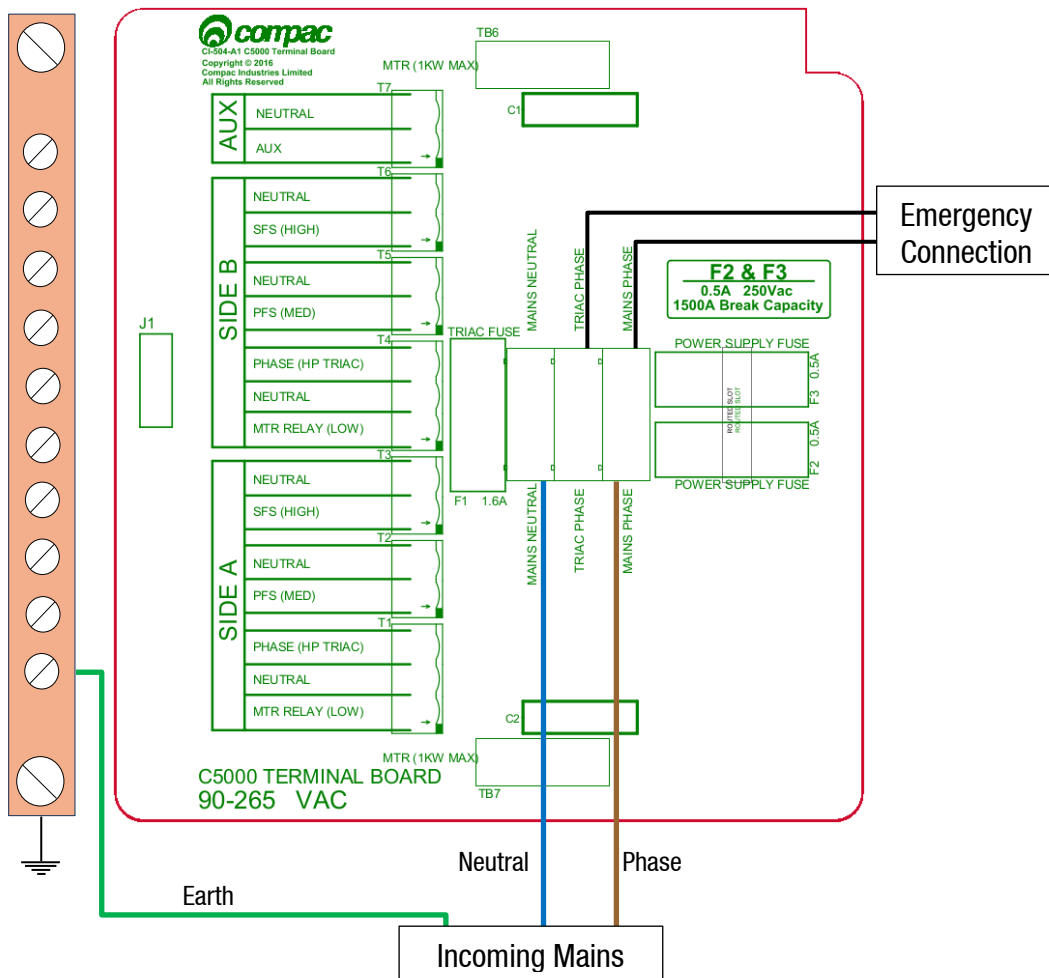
compac
CI-504-A1 C5000 Terminal Board
Copyright © 2016
Compac Industries Limited
All Rights Reserved

TB6
MTR (1KW MAX)
C1

T7
AUX
NEUTRAL
AUX

T6
SIDE B
NEUTRAL
SFS (HIGH)
T5
NEUTRAL
PFS (MED)
T4
PHASE (HP TRIAC)
NEUTRAL
MTR RELAY (LOW)

T3
SIDE A
NEUTRAL
SFS (HIGH)
T2
NEUTRAL
PFS (MED)
T1
PHASE (HP TRIAC)
NEUTRAL
MTR RELAY (LOW)

J1

TRIAC FUSE
F1 1.6A

MAINS NEUTRAL
TRIAC PHASE
MAINS PHASE

Emergency Connection

F2 & F3
0.5A 250Vac
1500A Break Capacity

POWER SUPPLY FUSE
F3 0.5A
ROUTED SLOT
ROUTED SLOT
F2 0.5A
POWER SUPPLY FUSE

MAINS NEUTRAL
TRIAC PHASE
MAINS PHASE

C2
MTR (1KW MAX)
TB7

C5000 TERMINAL BOARD
90-265 VAC

Neutral
Phase
Earth
Incoming Mains